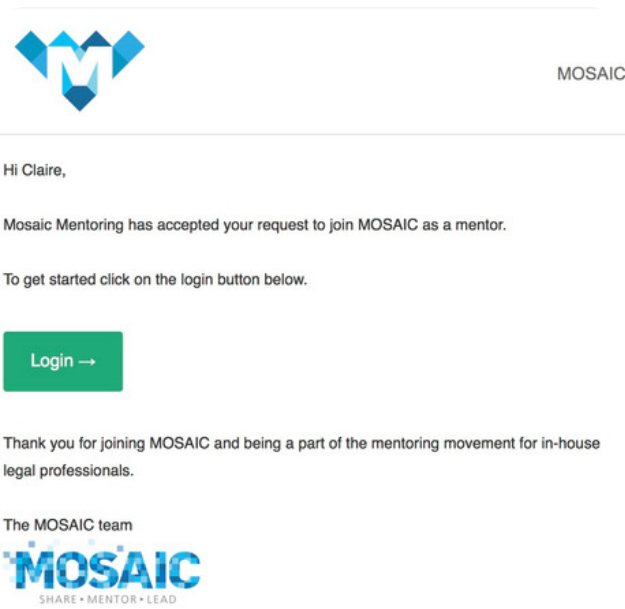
MOSAIC

Hi Claire,

Mosaic Mentoring has accepted your request to join MOSAIC as a mentor.

To get started click on the login button below.

Login →

Thank you for joining MOSAIC and being a part of the mentoring movement for in-house legal professionals.

The MOSAIC team

MOSAIC
SHARE • MENTOR • LEAD